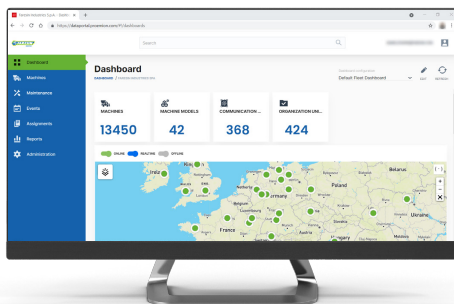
Dashboard

Machines

Maintenance

Events

Assignments

Reports

Administration

Search

Dashboard

Default Fleet Dashboard

MACHINES

13450

MACHINE MODELS

42

COMMUNICATION...

368

ORGANIZATION UNI...

424

ONLINE

REALTIME

OFFLINE

Ireland

Poland

Belarus

Germany

France

Luxembourg